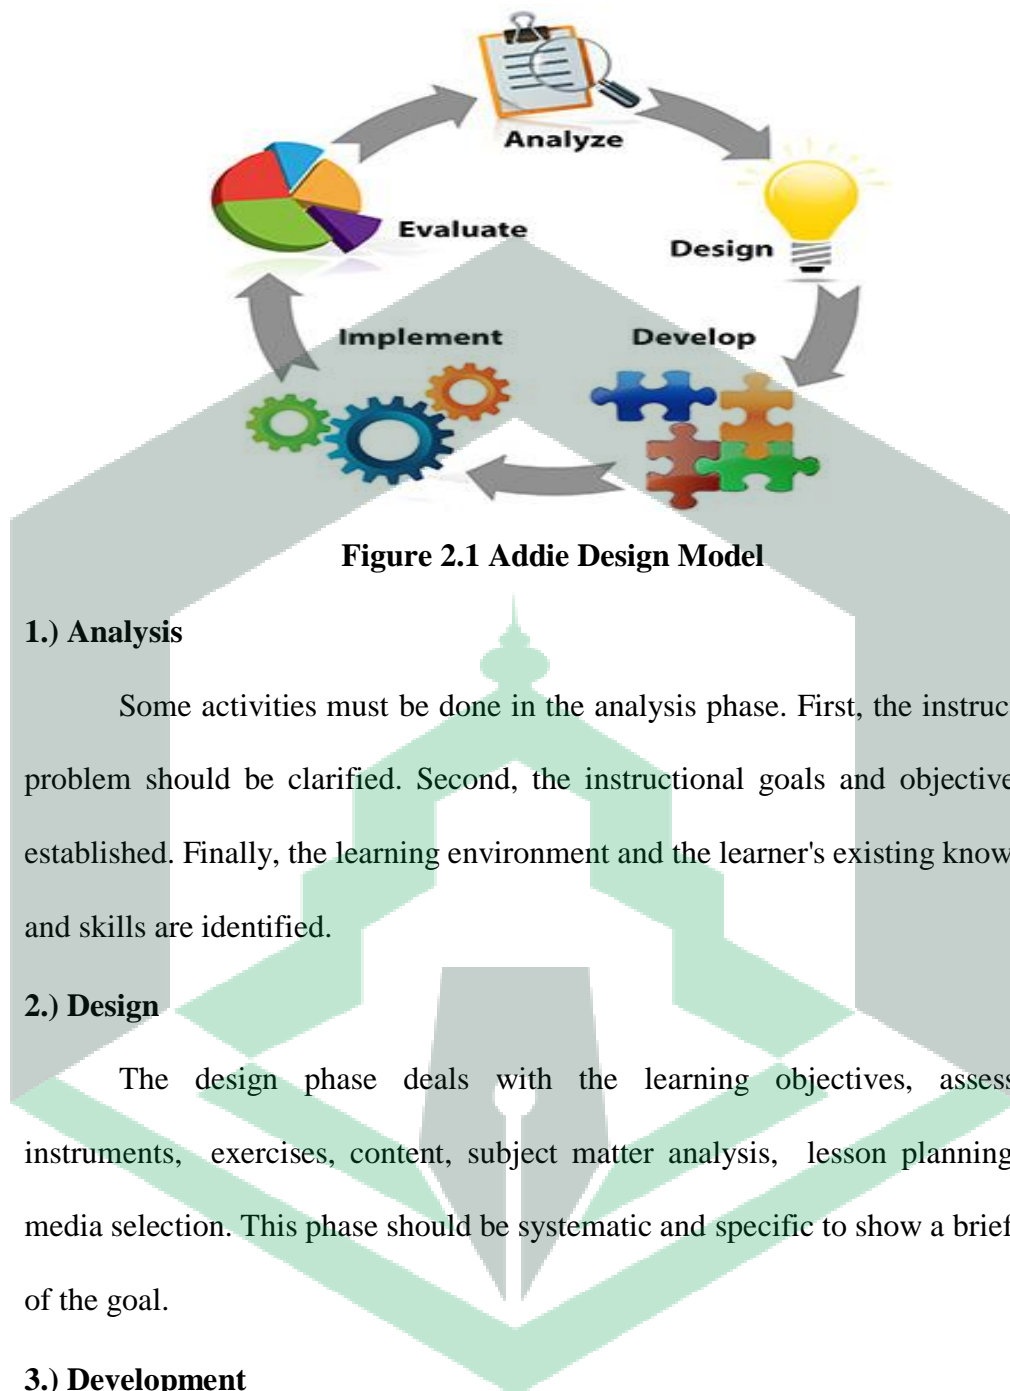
Analyze

Design

Develop

Implement

Evaluate

Figure 2.1 Addie Design Model

1.) Analysis

Some activities must be done in the analysis phase. First, the instruc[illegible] problem should be clarified. Second, the instructional goals and objective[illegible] established. Finally, the learning environment and the learner's existing know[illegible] and skills are identified.

2.) Design

The design phase deals with the learning objectives, assess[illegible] instruments, exercises, content, subject matter analysis, lesson planning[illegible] media selection. This phase should be systematic and specific to show a brief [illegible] of the goal.

3.) Development